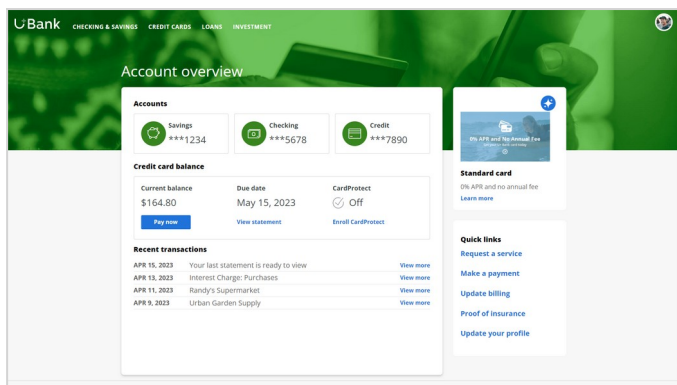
UBank CHECKING & SAVINGS CREDIT CARDS LOANS INVESTMENT

Account overview

Accounts

Savings
***1234

Checking
***5678

Credit
***7890

Credit card balance

| Current balance | Due date | CardProtect |
|---|---|---|
| $164.80 | May 15, 2023 | Off |
| Pay now | View statement | Enroll CardProtect |

Recent transactions

| | | |
|---|---|---|
| APR 15, 2023 | Your last statement is ready to view | View more |
| APR 13, 2023 | Interest Charge: Purchases | View more |
| APR 11, 2023 | Randy's Supermarket | View more |
| APR 9, 2023 | Urban Garden Supply | View more |

0% APR and No Annual Fee
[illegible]

Standard card
0% APR and no annual fee
Learn more

Quick links
Request a service
Make a payment
Update billing
Proof of insurance
Update your profile